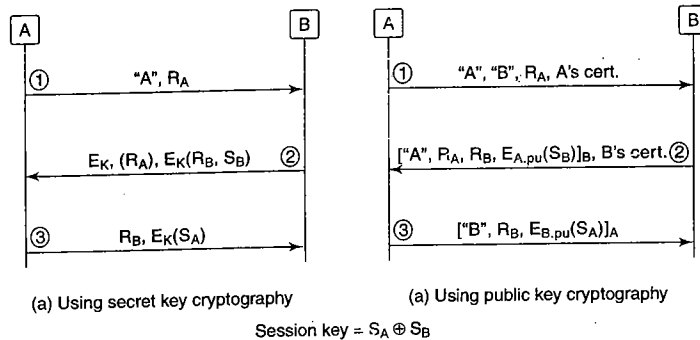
A

B

① "A", $R_A$

$E_K$, $(R_A)$, $E_K(R_B, S_B)$ ②

③ $R_B$, $E_K(S_A)$

(a) Using secret key cryptography

A

B

① "A", "B", $R_A$, A's cert.

["A", $R_A$, $R_B$, $E_{A.pu}(S_B)]_B$, B's cert. ②

③ ["B", $R_B$, $E_{B.pu}(S_A)]_A$

(a) Using public key cryptography

Session key = $S_A \oplus S_B$